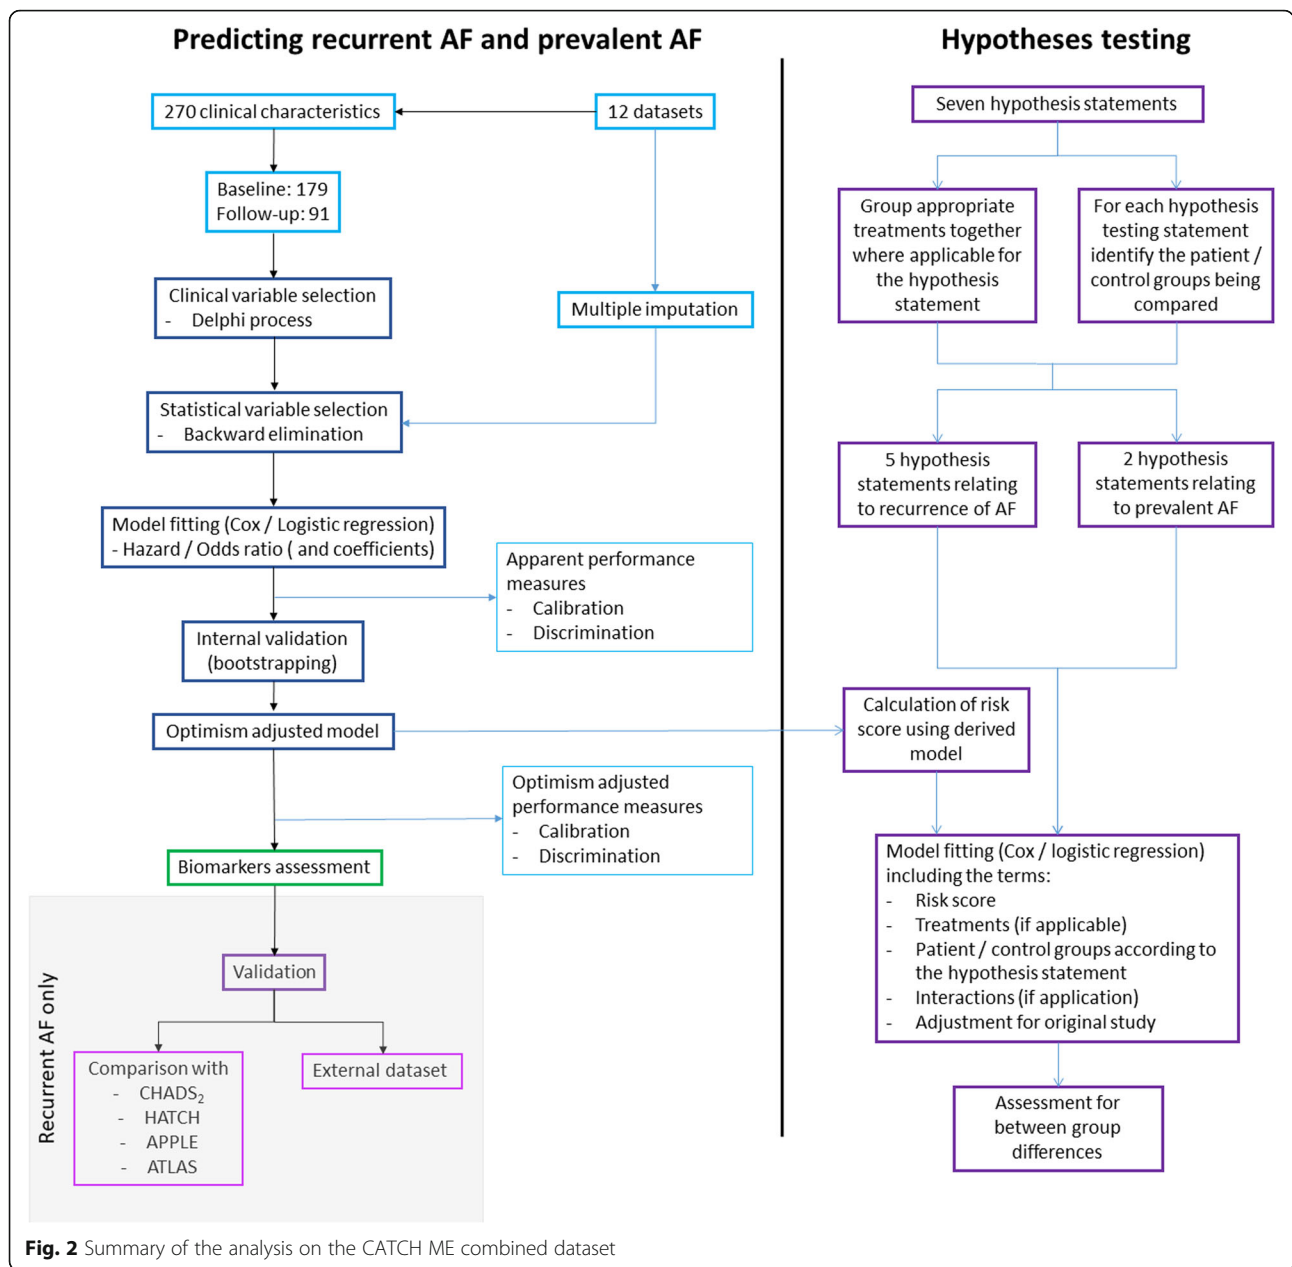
Predicting recurrent AF and prevalent AF

Hypotheses testing

270 clinical characteristics

12 datasets

Baseline: 179
Follow-up: 91

Clinical variable selection
- Delphi process

Multiple imputation

Statistical variable selection
- Backward elimination

Model fitting (Cox / Logistic regression)
- Hazard / Odds ratio ( and coefficients)

Apparent performance measures
- Calibration
- Discrimination

Internal validation (bootstrapping)

Optimism adjusted model

Optimism adjusted performance measures
- Calibration
- Discrimination

Biomarkers assessment

Recurrent AF only

Validation

Comparison with
- $CHADS_2$
- HATCH
- APPLE
- ATLAS

External dataset

Seven hypothesis statements

Group appropriate treatments together where applicable for the hypothesis statement

For each hypothesis testing statement identify the patient / control groups being compared

5 hypothesis statements relating to recurrence of AF

2 hypothesis statements relating to prevalent AF

Calculation of risk score using derived model

Model fitting (Cox / logistic regression) including the terms:
- Risk score
- Treatments (if applicable)
- Patient / control groups according to the hypothesis statement
- Interactions (if application)
- Adjustment for original study

Assessment for between group differences

Fig. 2 Summary of the analysis on the CATCH ME combined dataset